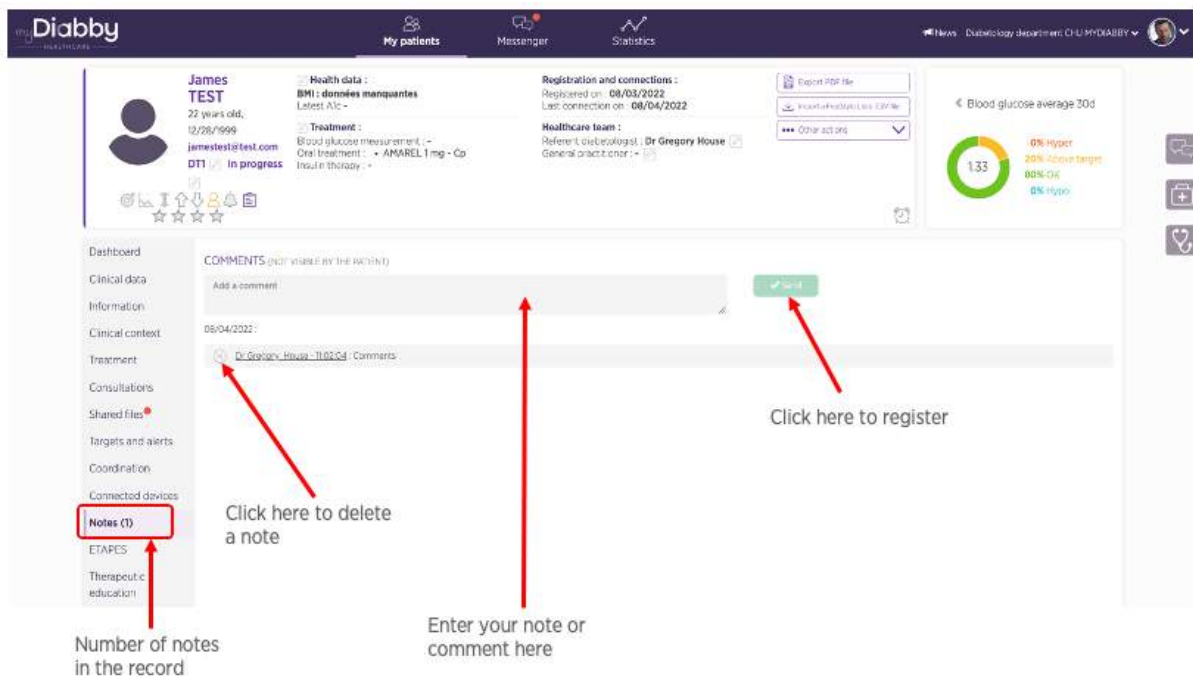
myDiabby HEALTHCARE

My patients
Messenger
Statistics

News Diabetology department CHU MYDIABBY

James
TEST
22 years old,
12/28/1999
jamestest@test.com
DT1 In progress

Health data :
BMI : données manquantes
Latest A1c -

Treatment :
Blood glucose measurement : -
Oral treatment : • AMAREL 1 mg - Cp
Insulin therapy : -

Registration and connections :
Registered on : 08/03/2022
Last connection on : 08/04/2022

Healthcare team :
Referent diabetologist : Dr Gregory House
General practitioner : -

Export PDF file
Import a FreeStyle Libre CSV file
Other actions

Blood glucose average 30d
1.33
0% Hyper
20% Above target
80% OK
0% Hypo

Dashboard
Clinical data
Information
Clinical context
Treatment
Consultations
Shared files
Targets and alerts
Coordination
Connected devices
Notes (1)
ETAPES
Therapeutic education

COMMENTS (NOT VISIBLE BY THE PATIENT)
Add a comment
Send
08/04/2022 :
Dr Gregory House - 11:02:04 : Comments

Click here to register

Click here to delete a note

Number of notes in the record

Enter your note or comment here